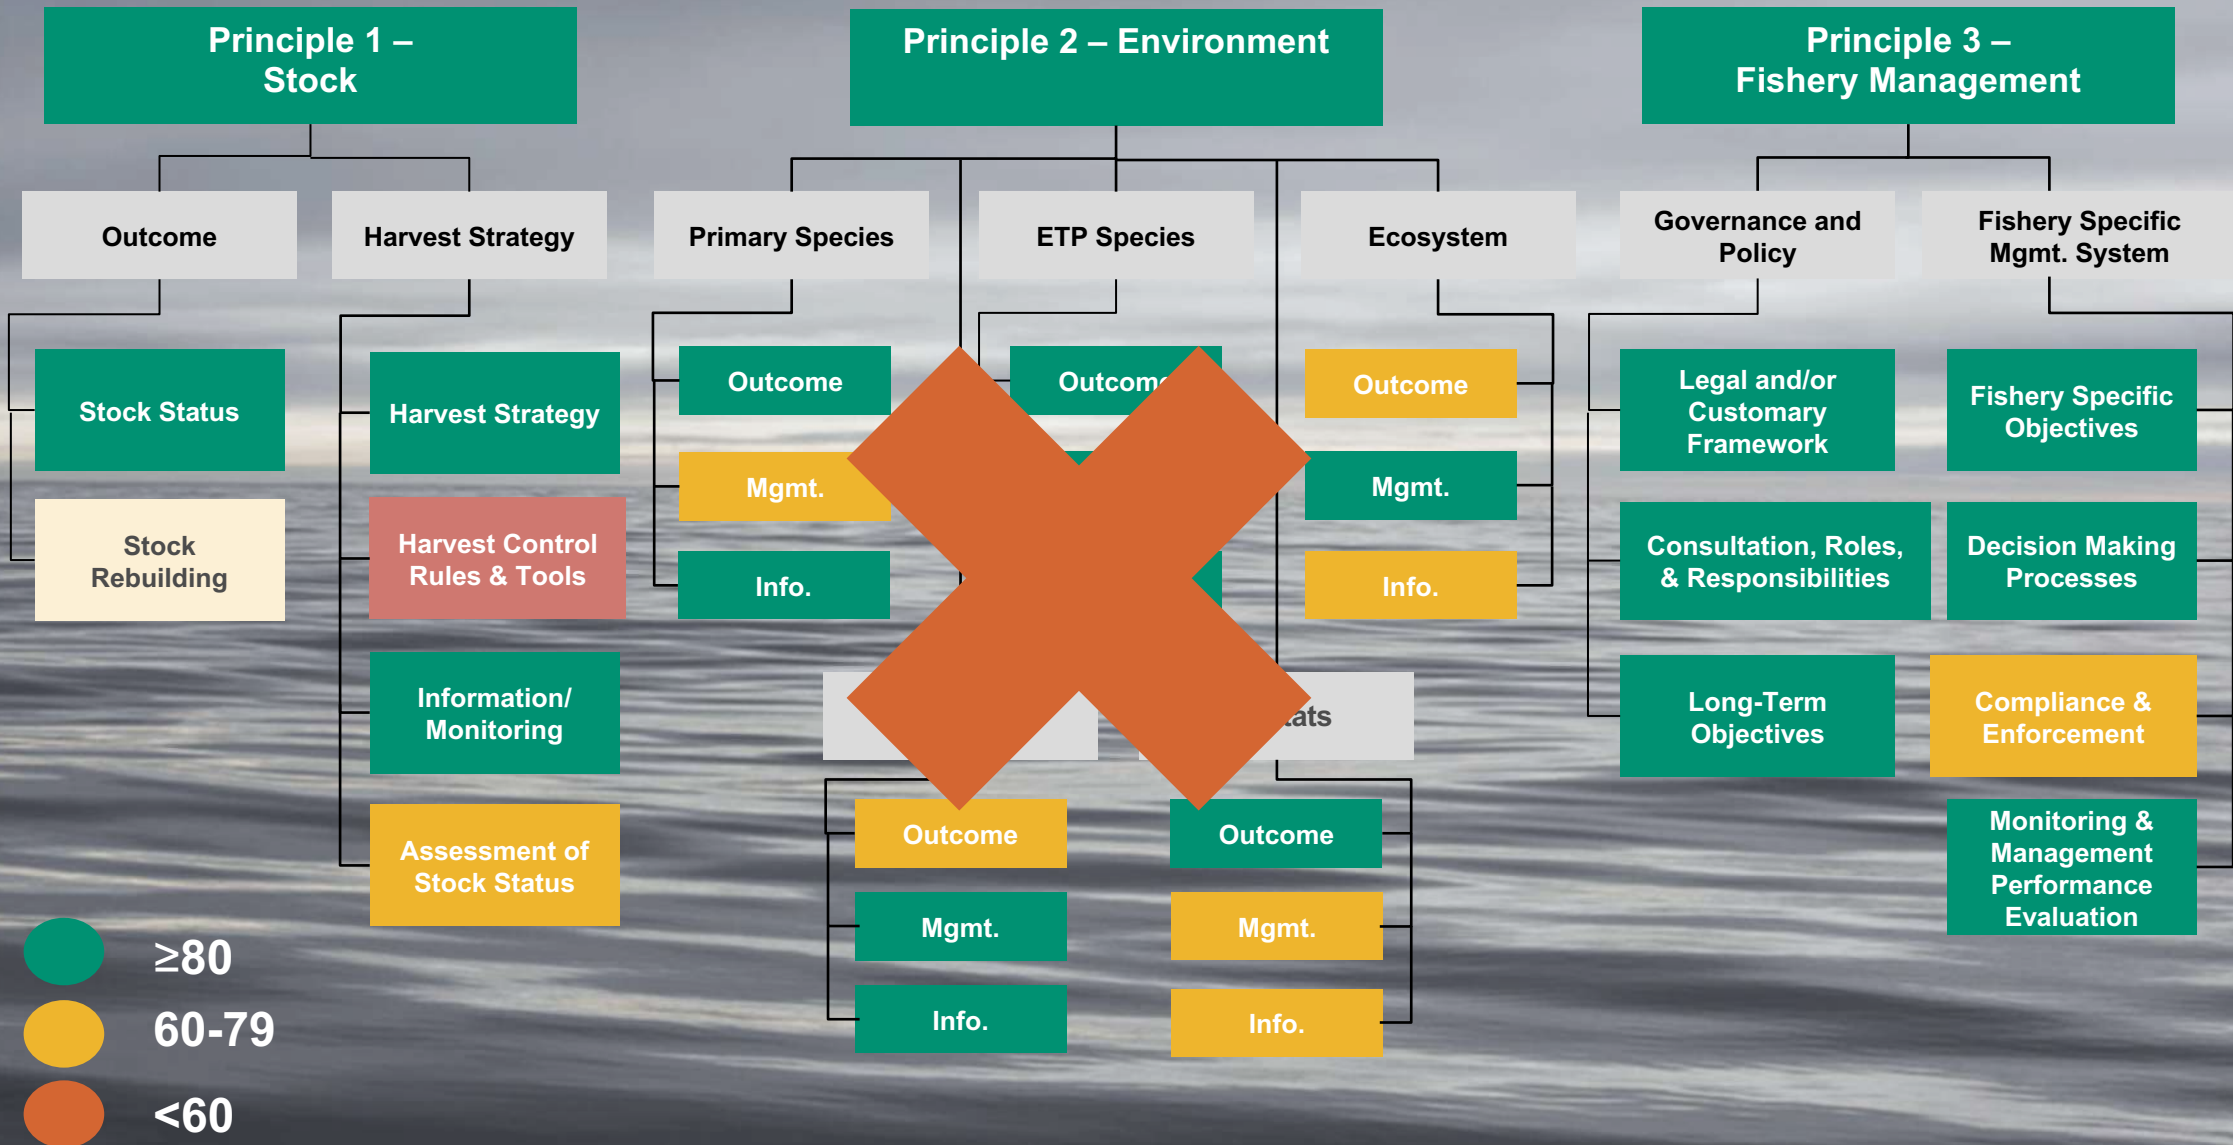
Principle 1 – Stock

Principle 2 – Environment

Principle 3 – Fishery Management

Outcome

Harvest Strategy

Primary Species

ETP Species

Ecosystem

Governance and Policy

Fishery Specific Mgmt. System

Stock Status

Stock Rebuilding

Harvest Strategy

Harvest Control Rules & Tools

Information/ Monitoring

Assessment of Stock Status

Outcome

Mgmt.

Info.

Outcom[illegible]

Outcome

Mgmt.

Info.

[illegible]ats

Outcome

Mgmt.

Info.

Outcome

Mgmt.

Info.

Legal and/or Customary Framework

Consultation, Roles, & Responsibilities

Long-Term Objectives

Fishery Specific Objectives

Decision Making Processes

Compliance & Enforcement

Monitoring & Management Performance Evaluation

≥80

60-79

<60